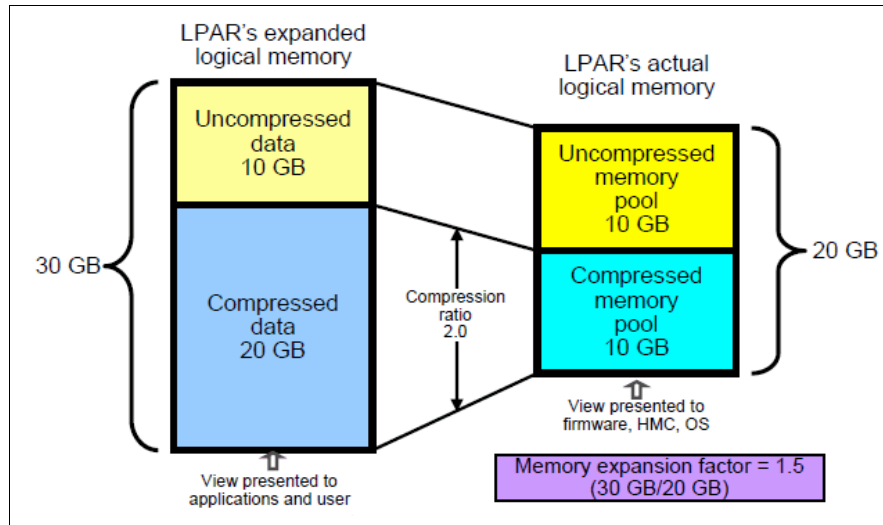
LPAR's expanded logical memory

Uncompressed data 10 GB

Compressed data 20 GB

30 GB

View presented to applications and user

Compression ratio 2.0

LPAR's actual logical memory

Uncompressed memory pool 10 GB

Compressed memory pool 10 GB

20 GB

View presented to firmware, HMC, OS

Memory expansion factor = 1.5 (30 GB/20 GB)